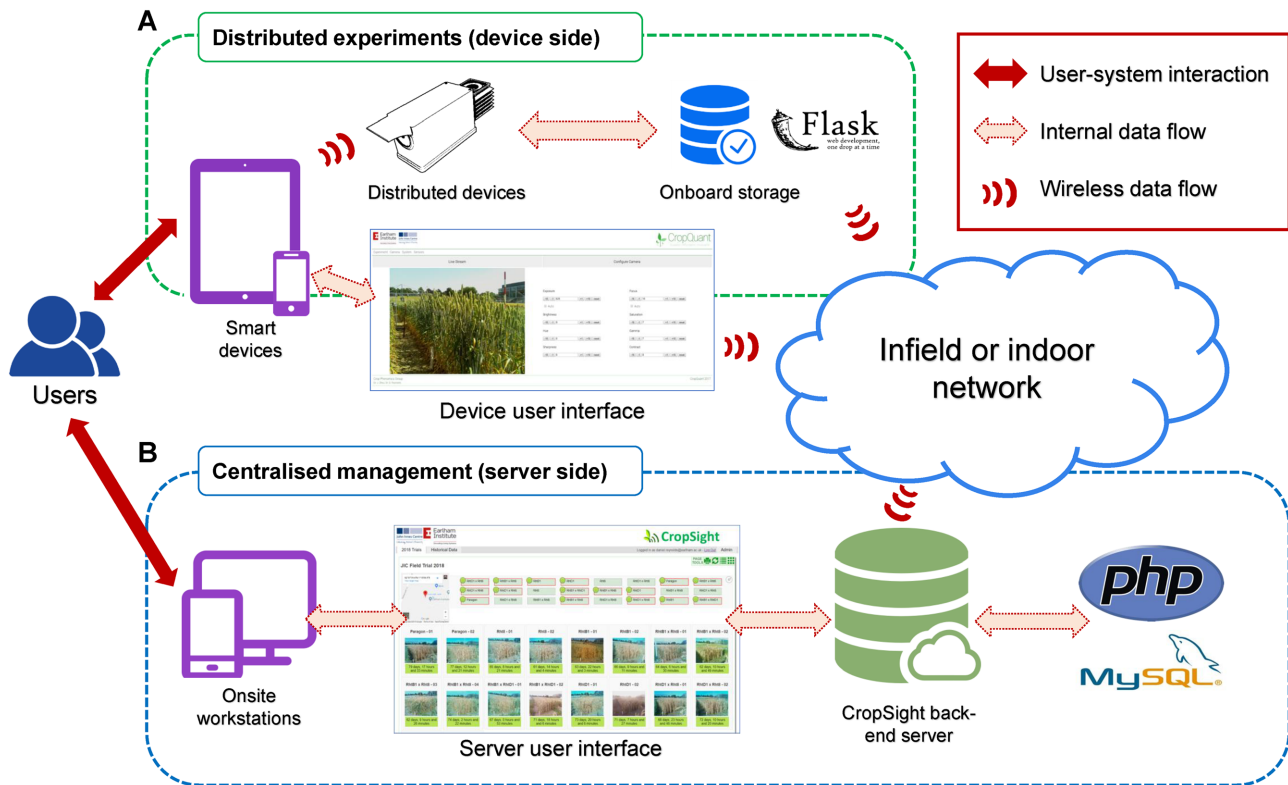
A

Distributed experiments (device side)

User-system interaction

Internal data flow

Wireless data flow

Flask
web development, one drop at a time

Distributed devices

Onboard storage

Earlham Institute

CropQuant

Smart devices

Users

Device user interface

Infield or indoor network

B

Centralised management (server side)

Earlham Institute

CropSight

2018 Trials

Historical Data

JIC Field Trial 2018

Paragon - 01

Paragon - 02

RhtB - 01

RhtB - 02

RhtD1 - 01

RhtD1 - 02

Onsite workstations

Server user interface

CropSight back-end server

php

MySQL